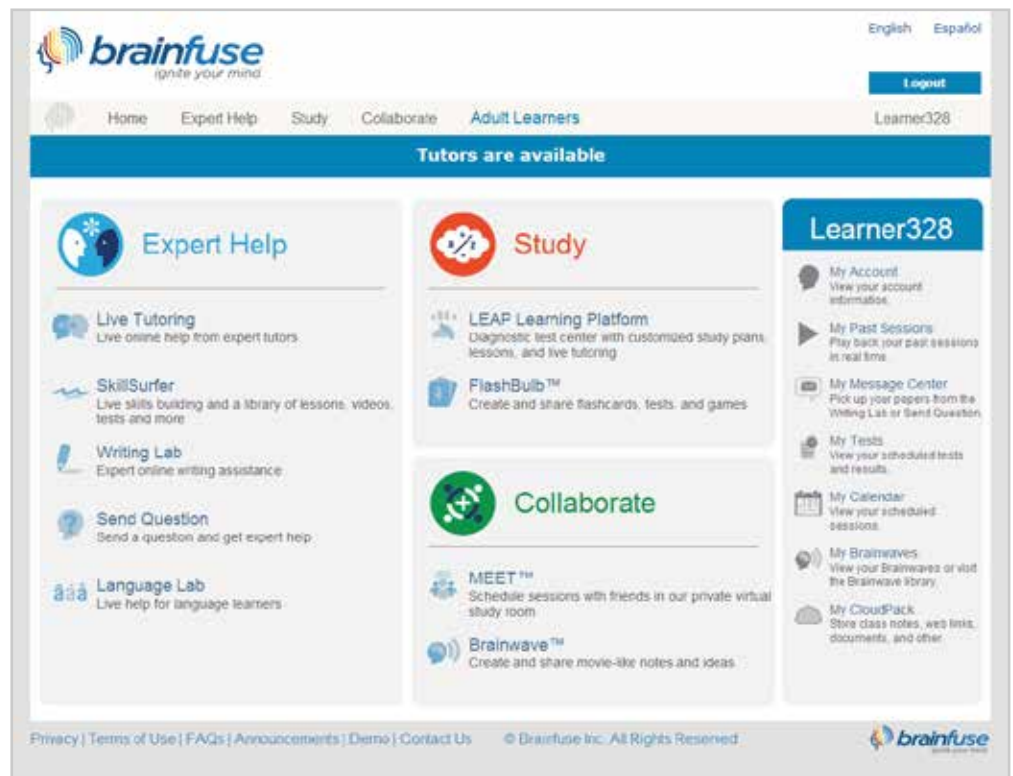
brainfuse
ignite your mind

English Español

Logout

Home Expert Help Study Collaborate Adult Learners Learner328

Tutors are available

Expert Help

Live Tutoring
Live online help from expert tutors

SkillSurfer
Live skills building and a library of lessons, videos, tests and more

Writing Lab
Expert online writing assistance

Send Question
Send a question and get expert help

Language Lab
Live help for language learners

Study

LEAP Learning Platform
Diagnostic test center with customized study plans, lessons, and live tutoring

FlashBulb™
Create and share flashcards, tests, and games

Collaborate

MEET™
Schedule sessions with friends in our private virtual study room

Brainwave™
Create and share movie-like notes and ideas

Learner328

My Account
View your account information

My Past Sessions
Play back your past sessions in real time

My Message Center
Pick up your papers from the Writing Lab or Send Question

My Tests
View your scheduled tests and results

My Calendar
View your scheduled sessions

My Brainwaves
View your Brainwaves or visit the Brainwave library

My CloudPack
Store class notes, web links, documents, and other

Privacy | Terms of Use | FAQs | Announcements | Demo | Contact Us © Brainfuse Inc. All Rights Reserved

brainfuse